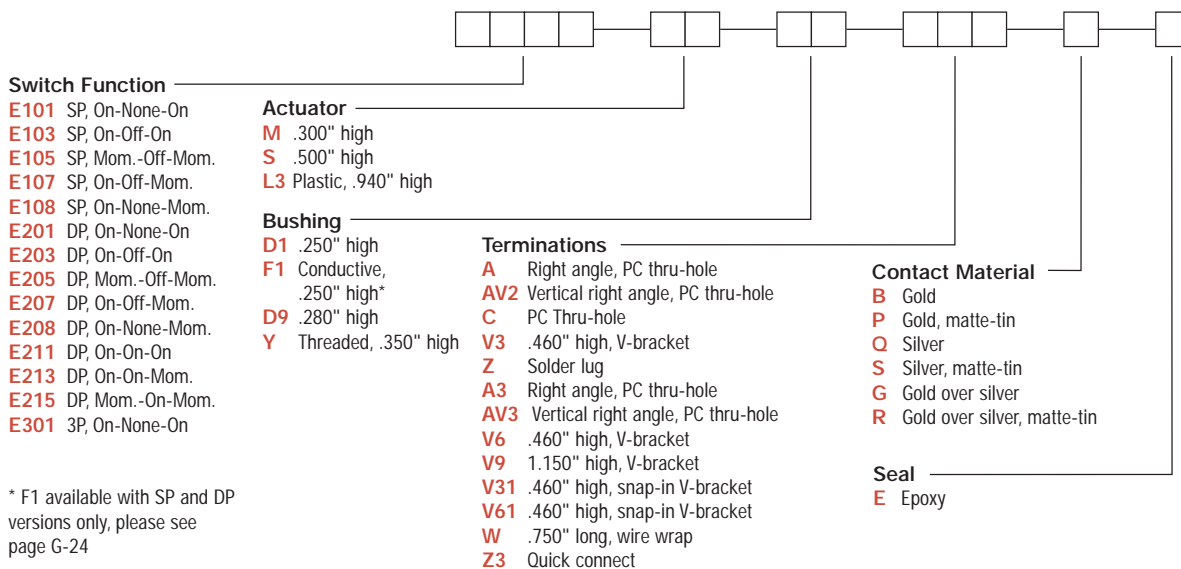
Switch Function
E101 SP, On-None-On
E103 SP, On-Off-On
E105 SP, Mom.-Off-Mom.
E107 SP, On-Off-Mom.
E108 SP, On-None-Mom.
E201 DP, On-None-On
E203 DP, On-Off-On
E205 DP, Mom.-Off-Mom.
E207 DP, On-Off-Mom.
E208 DP, On-None-Mom.
E211 DP, On-On-On
E213 DP, On-On-Mom.
E215 DP, Mom.-On-Mom.
E301 3P, On-None-On

* F1 available with SP and DP versions only, please see page G-24

Actuator
M .300" high
S .500" high
L3 Plastic, .940" high

Bushing
D1 .250" high
F1 Conductive, .250" high*
D9 .280" high
Y Threaded, .350" high

Terminations
A Right angle, PC thru-hole
AV2 Vertical right angle, PC thru-hole
C PC Thru-hole
V3 .460" high, V-bracket
Z Solder lug
A3 Right angle, PC thru-hole
AV3 Vertical right angle, PC thru-hole
V6 .460" high, V-bracket
V9 1.150" high, V-bracket
V31 .460" high, snap-in V-bracket
V61 .460" high, snap-in V-bracket
W .750" long, wire wrap
Z3 Quick connect

Contact Material
B Gold
P Gold, matte-tin
Q Silver
S Silver, matte-tin
G Gold over silver
R Gold over silver, matte-tin

Seal
E Epoxy